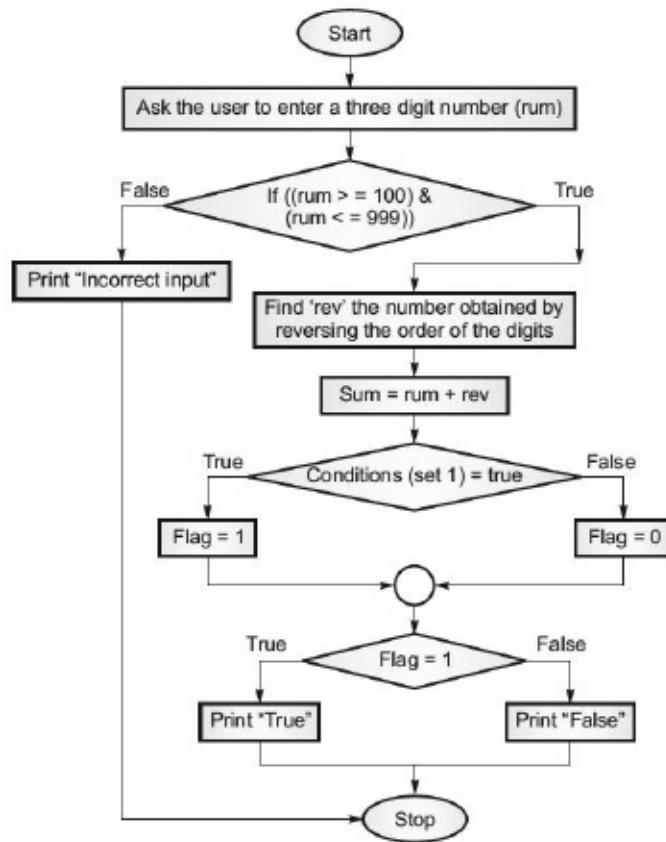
Start

Ask the user to enter a three digit number (rum)

False

If ((rum > = 100) & (rum < = 999))

True

Print "Incorrect input"

Find 'rev' the number obtained by reversing the order of the digits

Sum = rum + rev

True

Conditions (set 1) = true

False

Flag = 1

Flag = 0

True

Flag = 1

False

Print "True"

Print "False"

Stop